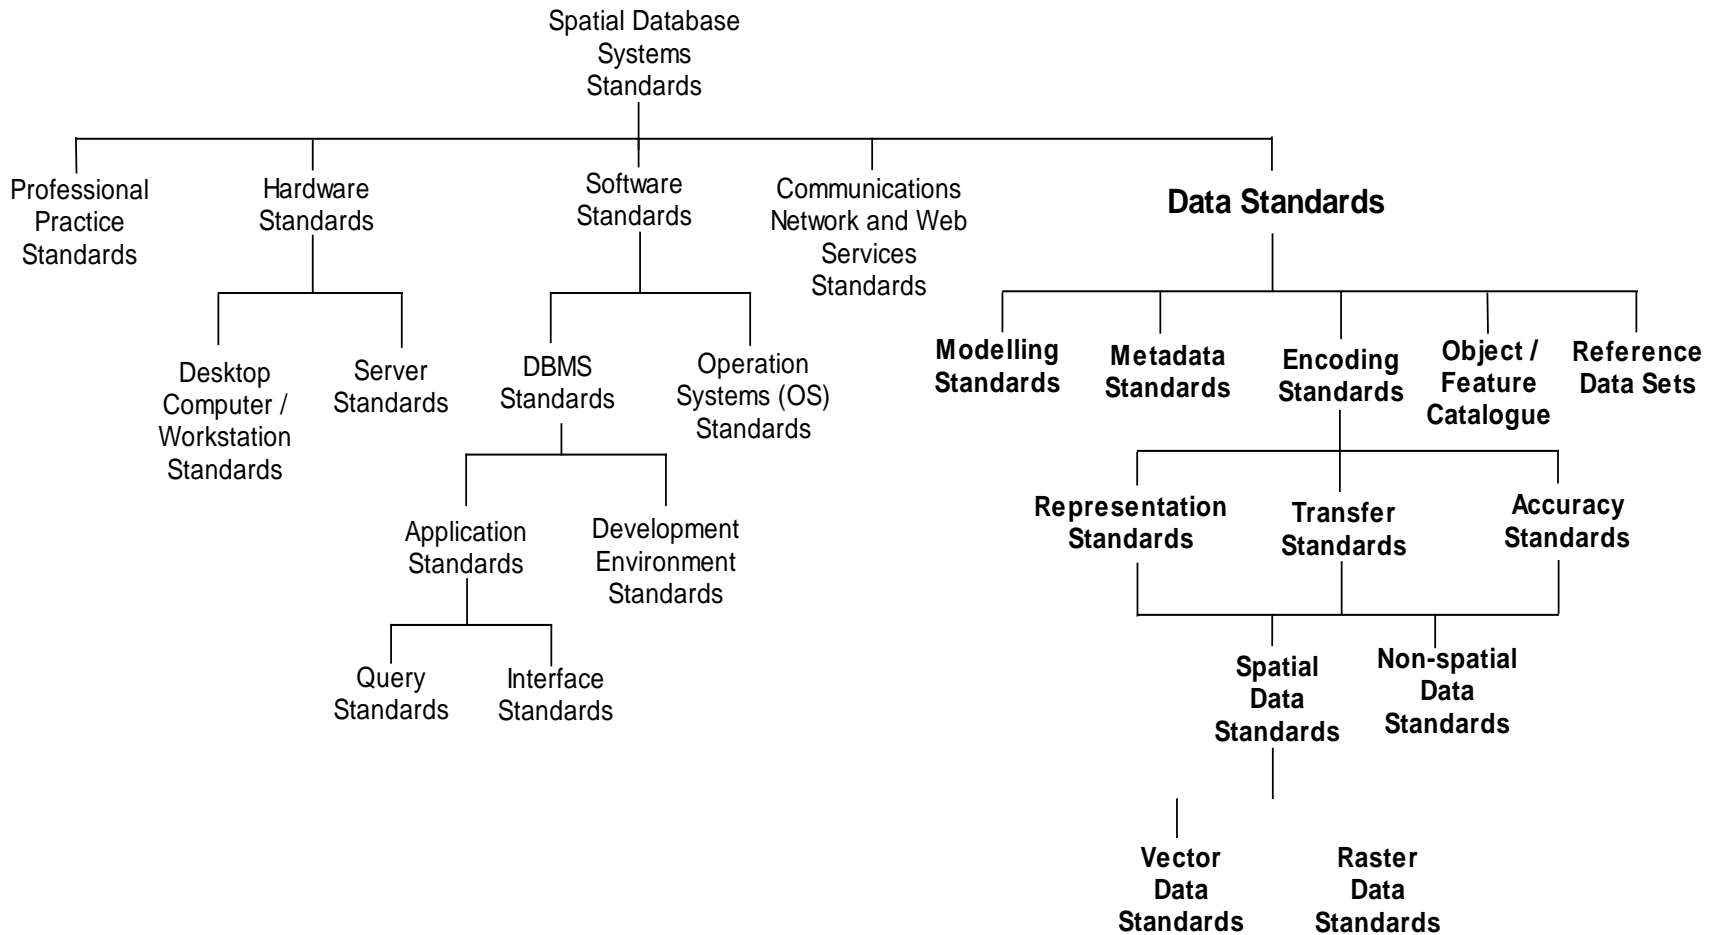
Spatial Database Systems Standards

Professional Practice Standards

Hardware Standards

Software Standards

Communications Network and Web Services Standards

Data Standards

Desktop Computer / Workstation Standards

Server Standards

DBMS Standards

Operation Systems (OS) Standards

Application Standards

Development Environment Standards

Query Standards

Interface Standards

Modelling Standards

Metadata Standards

Encoding Standards

Object / Feature Catalogue

Reference Data Sets

Representation Standards

Transfer Standards

Accuracy Standards

Spatial Data Standards

Non-spatial Data Standards

Vector Data Standards

Raster Data Standards